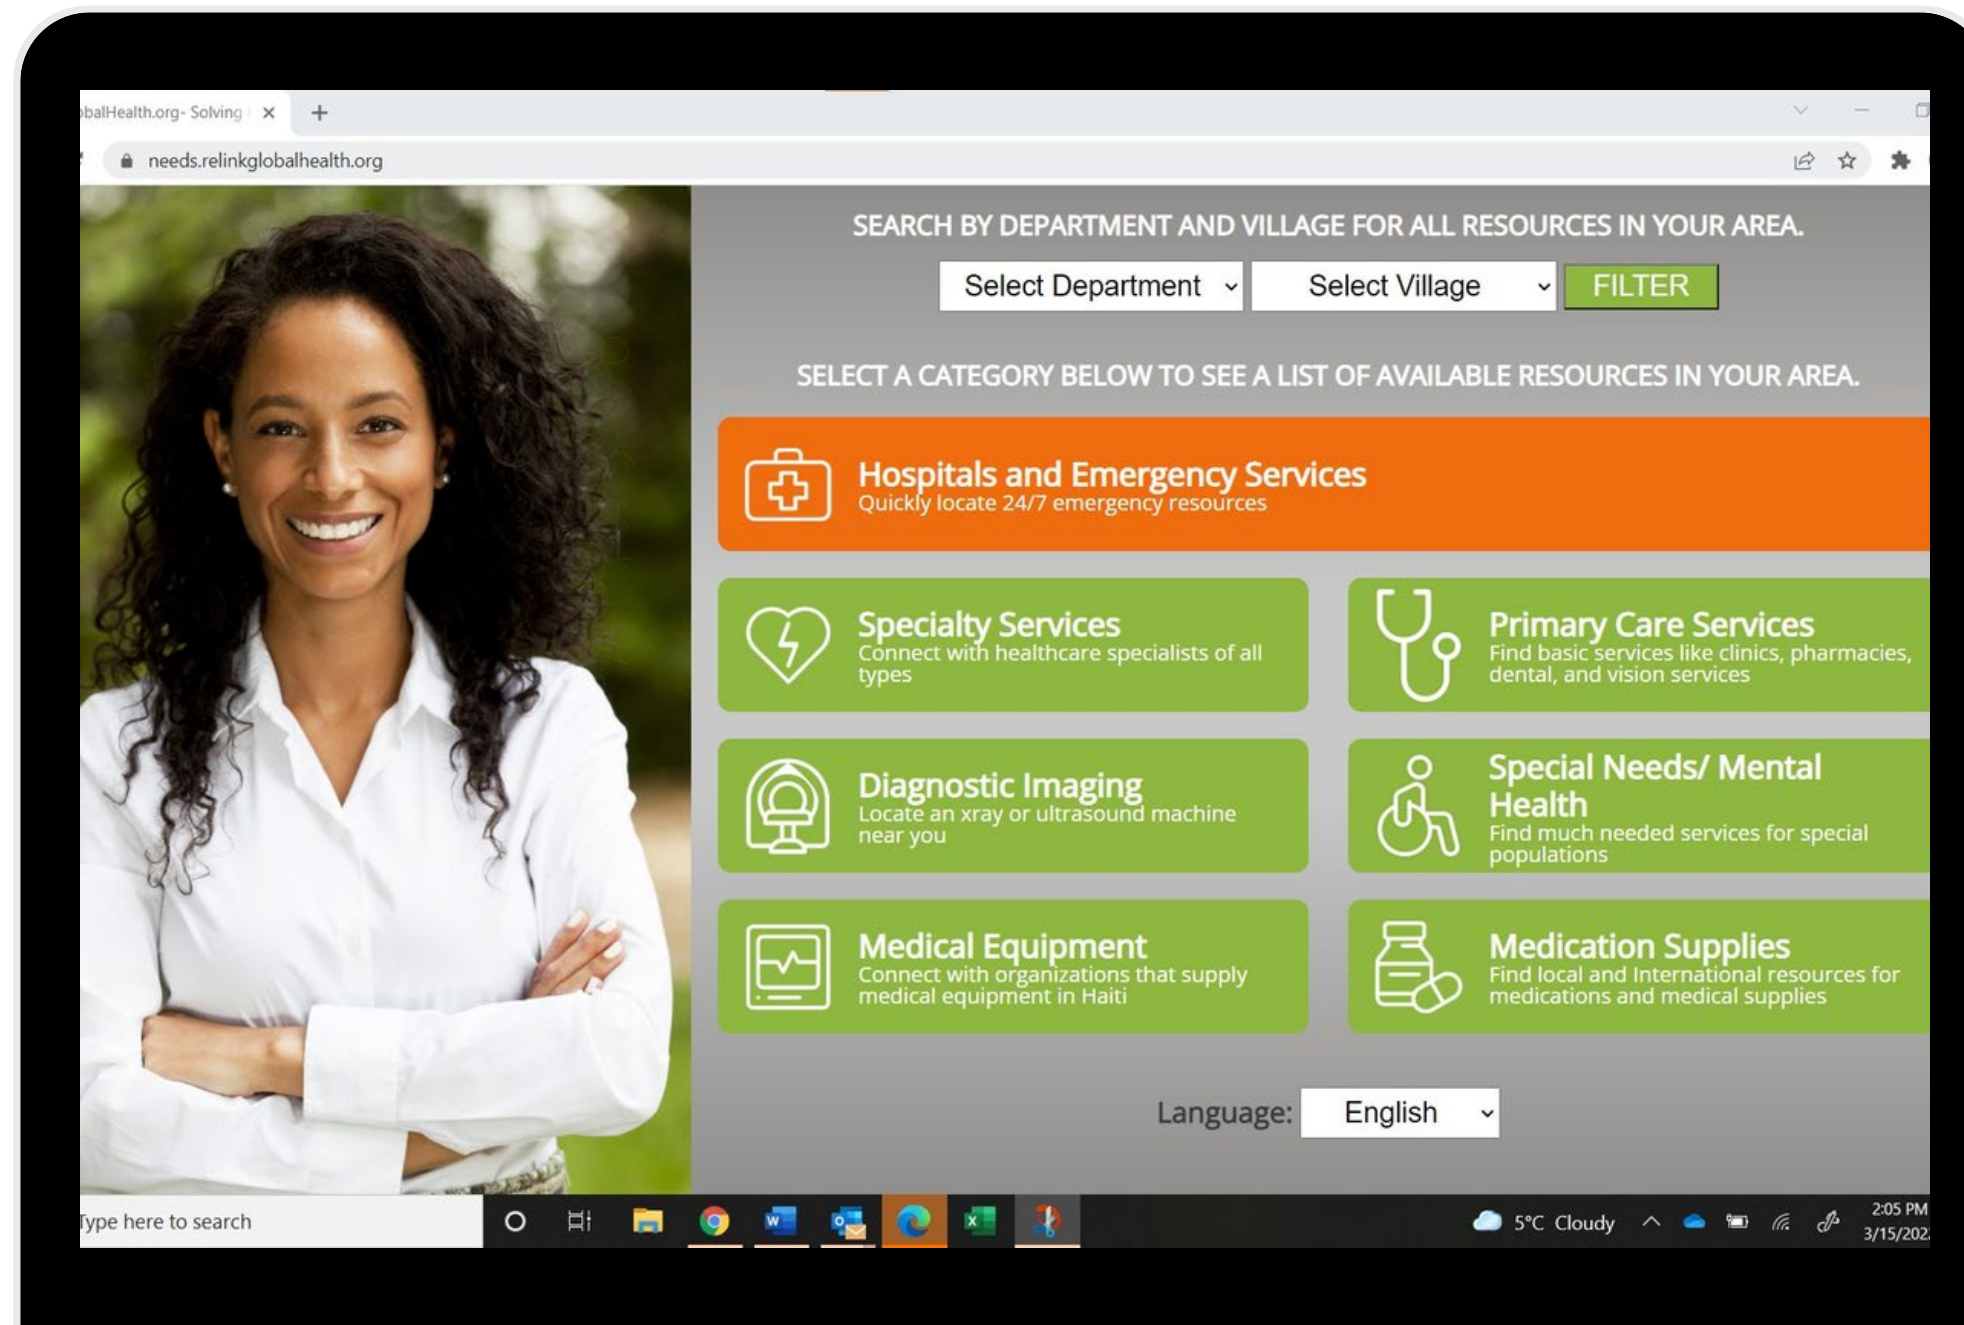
balHealth.org- Solving
needs.relinkglobalhealth.org

SEARCH BY DEPARTMENT AND VILLAGE FOR ALL RESOURCES IN YOUR AREA.

Select Department
Select Village
FILTER

SELECT A CATEGORY BELOW TO SEE A LIST OF AVAILABLE RESOURCES IN YOUR AREA.

Hospitals and Emergency Services
Quickly locate 24/7 emergency resources

Specialty Services
Connect with healthcare specialists of all types

Primary Care Services
Find basic services like clinics, pharmacies, dental, and vision services

Diagnostic Imaging
Locate an xray or ultrasound machine near you

Special Needs/ Mental Health
Find much needed services for special populations

Medical Equipment
Connect with organizations that supply medical equipment in Haiti

Medication Supplies
Find local and International resources for medications and medical supplies

Language: English

Type here to search
5°C Cloudy
2:05 PM
3/15/202